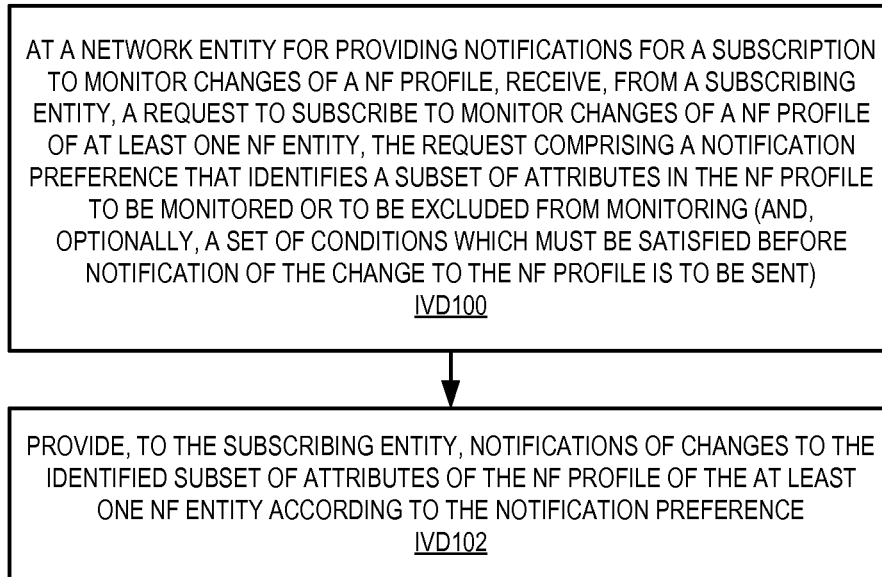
AT A NETWORK ENTITY FOR PROVIDING NOTIFICATIONS FOR A SUBSCRIPTION TO MONITOR CHANGES OF A NF PROFILE, RECEIVE, FROM A SUBSCRIBING ENTITY, A REQUEST TO SUBSCRIBE TO MONITOR CHANGES OF A NF PROFILE OF AT LEAST ONE NF ENTITY, THE REQUEST COMPRISING A NOTIFICATION PREFERENCE THAT IDENTIFIES A SUBSET OF ATTRIBUTES IN THE NF PROFILE TO BE MONITORED OR TO BE EXCLUDED FROM MONITORING (AND, OPTIONALLY, A SET OF CONDITIONS WHICH MUST BE SATISFIED BEFORE NOTIFICATION OF THE CHANGE TO THE NF PROFILE IS TO BE SENT)
IVD100

PROVIDE, TO THE SUBSCRIBING ENTITY, NOTIFICATIONS OF CHANGES TO THE IDENTIFIED SUBSET OF ATTRIBUTES OF THE NF PROFILE OF THE AT LEAST ONE NF ENTITY ACCORDING TO THE NOTIFICATION PREFERENCE
IVD102